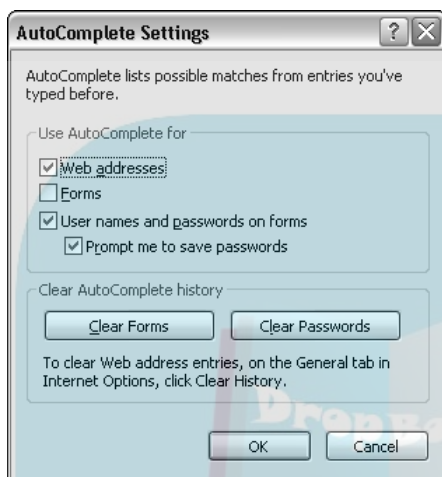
AutoComplete Settings

?

AutoComplete lists possible matches from entries you've typed before.

Use AutoComplete for

Web addresses

Forms

User names and passwords on forms

Prompt me to save passwords

Clear AutoComplete history

Clear Forms

Clear Passwords

To clear Web address entries, on the General tab in Internet Options, click Clear History.

OK

Cancel